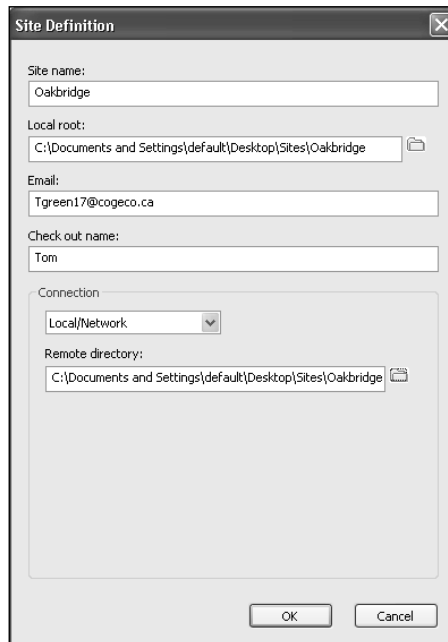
Site Definition

Site name:
Oakbridge

Local root:
C:\Documents and Settings\default\Desktop\Sites\Oakbridge

Email:
Tgreen17@cogeco.ca

Check out name:
Tom

Connection
Local/Network

Remote directory:
C:\Documents and Settings\default\Desktop\Sites\Oakbridge

OK
Cancel